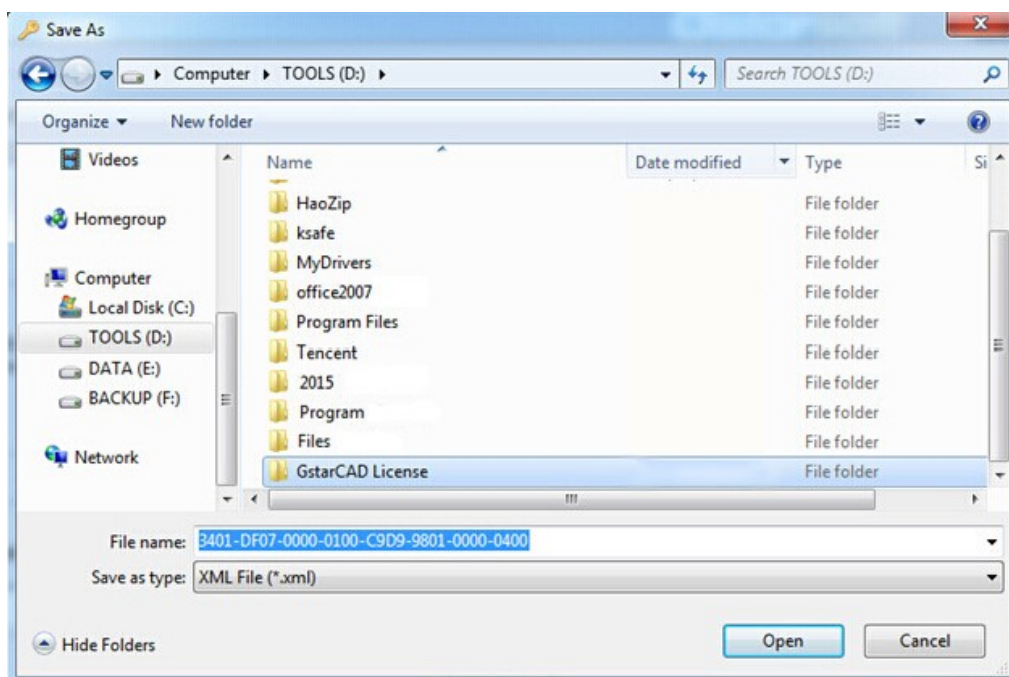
Save As

Computer ▸ TOOLS (D:) ▸

Search TOOLS (D:)

Organize ▾ New folder

Videos

Homegroup

Computer

Local Disk (C:)

TOOLS (D:)

DATA (E:)

BACKUP (F:)

Network

| Name | Date modified | Type | Si |
|---|---|---|---|
| HaoZip | | File folder | |
| ksafe | | File folder | |
| MyDrivers | | File folder | |
| office2007 | | File folder | |
| Program Files | | File folder | |
| Tencent | | File folder | |
| 2015 | | File folder | |
| Program | | File folder | |
| Files | | File folder | |
| GstarCAD License | | File folder | |

File name: 3401-DF07-0000-0100-C9D9-9801-0000-0400

Save as type: XML File (*.xml)

Hide Folders

Open

Cancel